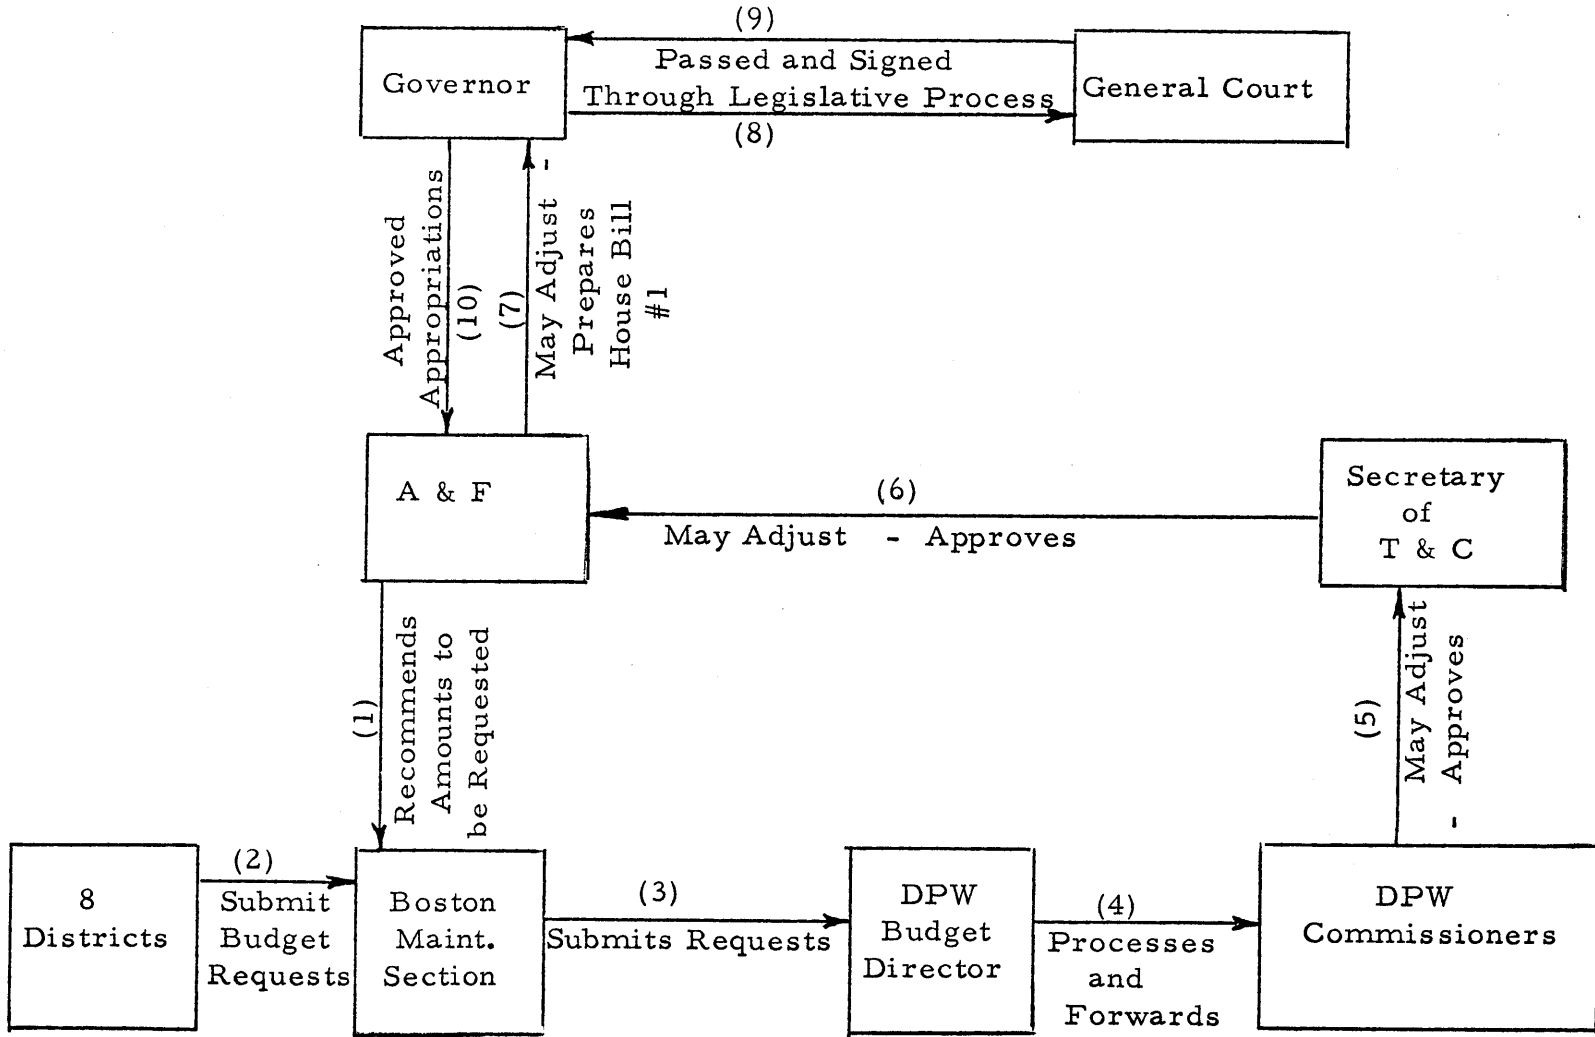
Governor

(9)

Passed and Signed
Through Legislative Process

(8)

General Court

Approved Appropriations (10)

(7) May Adjust - Prepares House Bill #1

A & F

(6)

May Adjust - Approves

Secretary of T & C

(1) Recommends Amounts to be Requested

(5) May Adjust - Approves

8 Districts

(2)
Submit Budget Requests

Boston Maint. Section

(3)
Submits Requests

DPW Budget Director

(4)
Processes and Forwards

DPW Commissioners